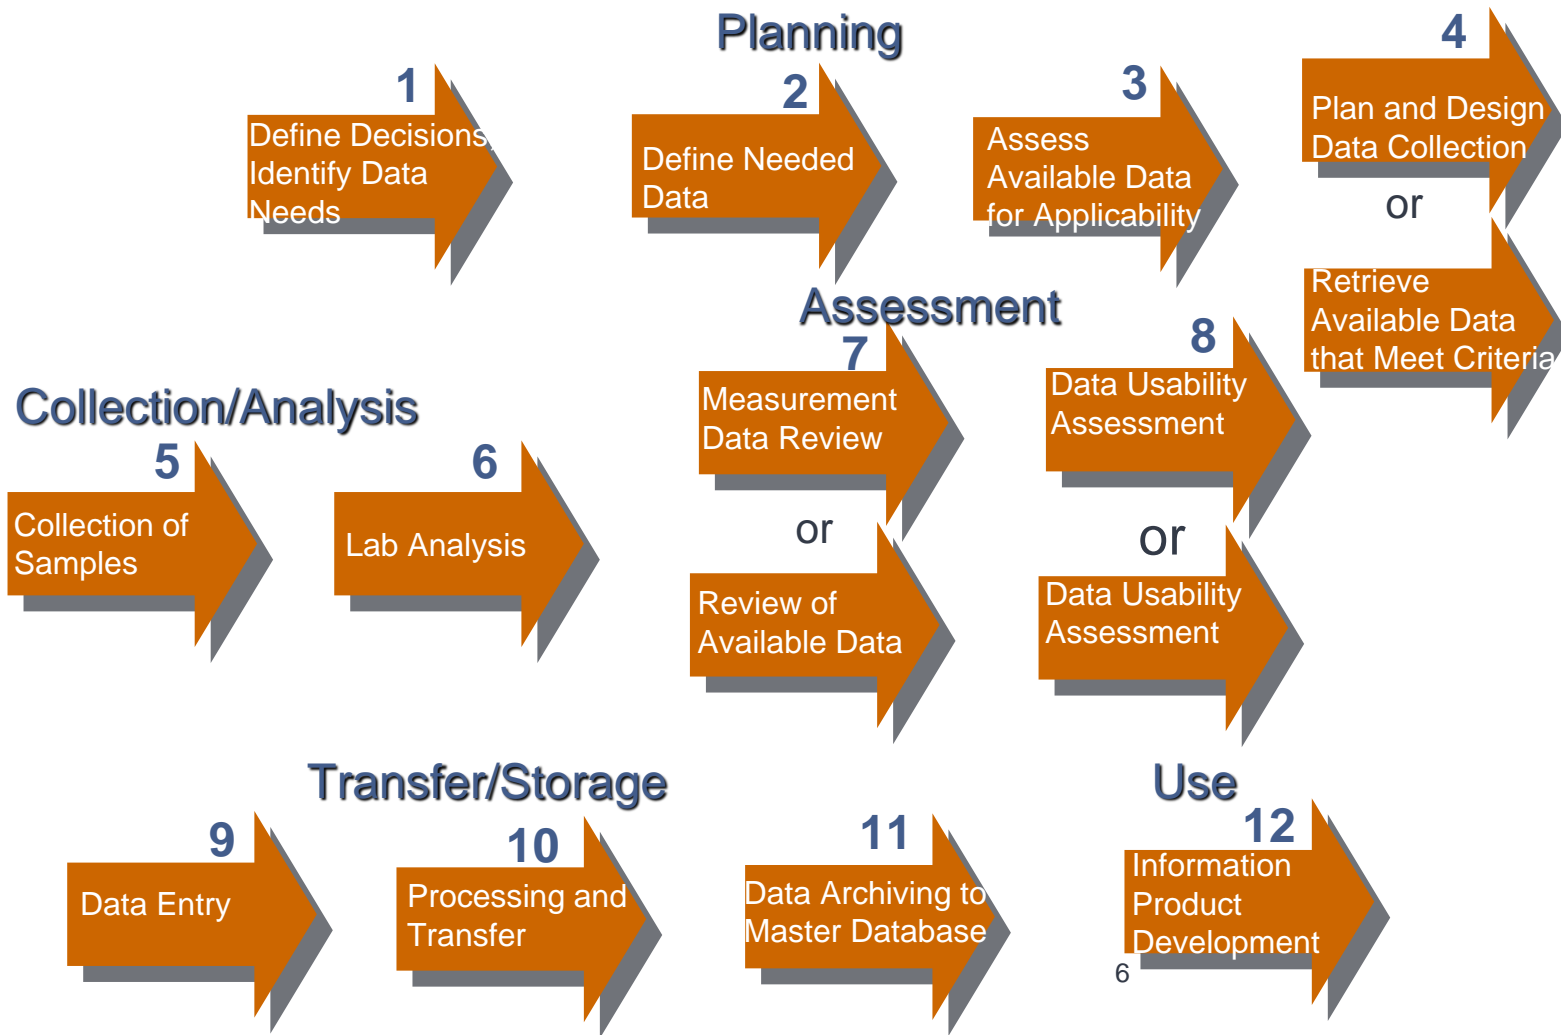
Planning

1
Define Decisions, Identify Data Needs

2
Define Needed Data

3
Assess Available Data for Applicability

4
Plan and Design Data Collection

or

Retrieve Available Data that Meet Criteria

Assessment

7
Measurement Data Review

or

Review of Available Data

8
Data Usability Assessment

or

Data Usability Assessment

Collection/Analysis

5
Collection of Samples

6
Lab Analysis

Transfer/Storage

9
Data Entry

10
Processing and Transfer

11
Data Archiving to Master Database

Use

12
Information Product Development

6